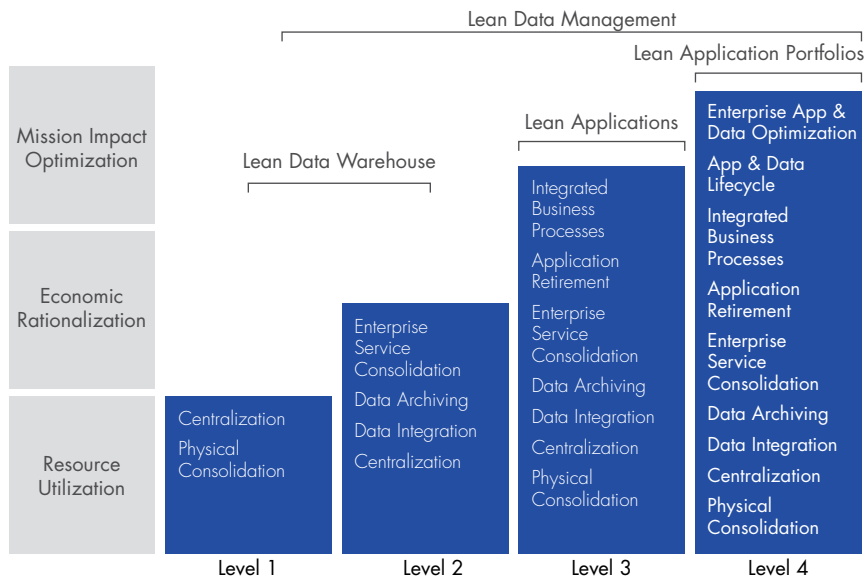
Lean Data Management

Lean Application Portfolios

Mission Impact Optimization

Economic Rationalization

Resource Utilization

Lean Data Warehouse

Lean Applications

Centralization
Physical Consolidation

Enterprise Service Consolidation
Data Archiving
Data Integration
Centralization

Integrated Business Processes
Application Retirement
Enterprise Service Consolidation
Data Archiving
Data Integration
Centralization
Physical Consolidation

Enterprise App & Data Optimization
App & Data Lifecycle
Integrated Business Processes
Application Retirement
Enterprise Service Consolidation
Data Archiving
Data Integration
Centralization
Physical Consolidation

Level 1

Level 2

Level 3

Level 4